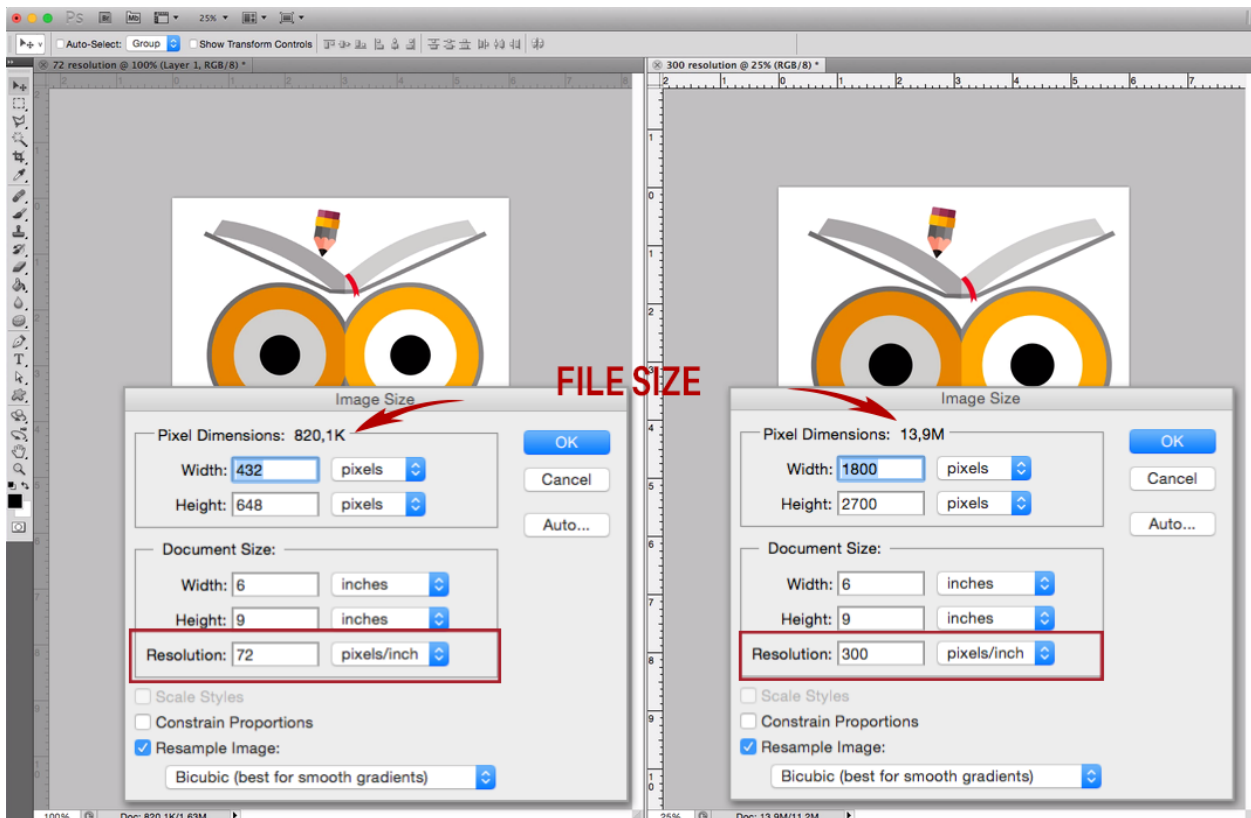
Ps Mb 25%

Auto-Select: Group Show Transform Controls

72 resolution @ 100% (Layer 1, RGB/8) *

300 resolution @ 25% (RGB/8) *

FILE SIZE

Image Size

Pixel Dimensions: 820,1K

Width: 432 pixels

Height: 648 pixels

Document Size:

Width: 6 inches

Height: 9 inches

Resolution: 72 pixels/inch

Scale Styles

Constrain Proportions

Resample Image:

Bicubic (best for smooth gradients)

OK

Cancel

Auto...

Image Size

Pixel Dimensions: 13,9M

Width: 1800 pixels

Height: 2700 pixels

Document Size:

Width: 6 inches

Height: 9 inches

Resolution: 300 pixels/inch

Scale Styles

Constrain Proportions

Resample Image:

Bicubic (best for smooth gradients)

OK

Cancel

Auto...

100% Doc: 820,1K/1,63M

25% Doc: 13,9M/11,2M